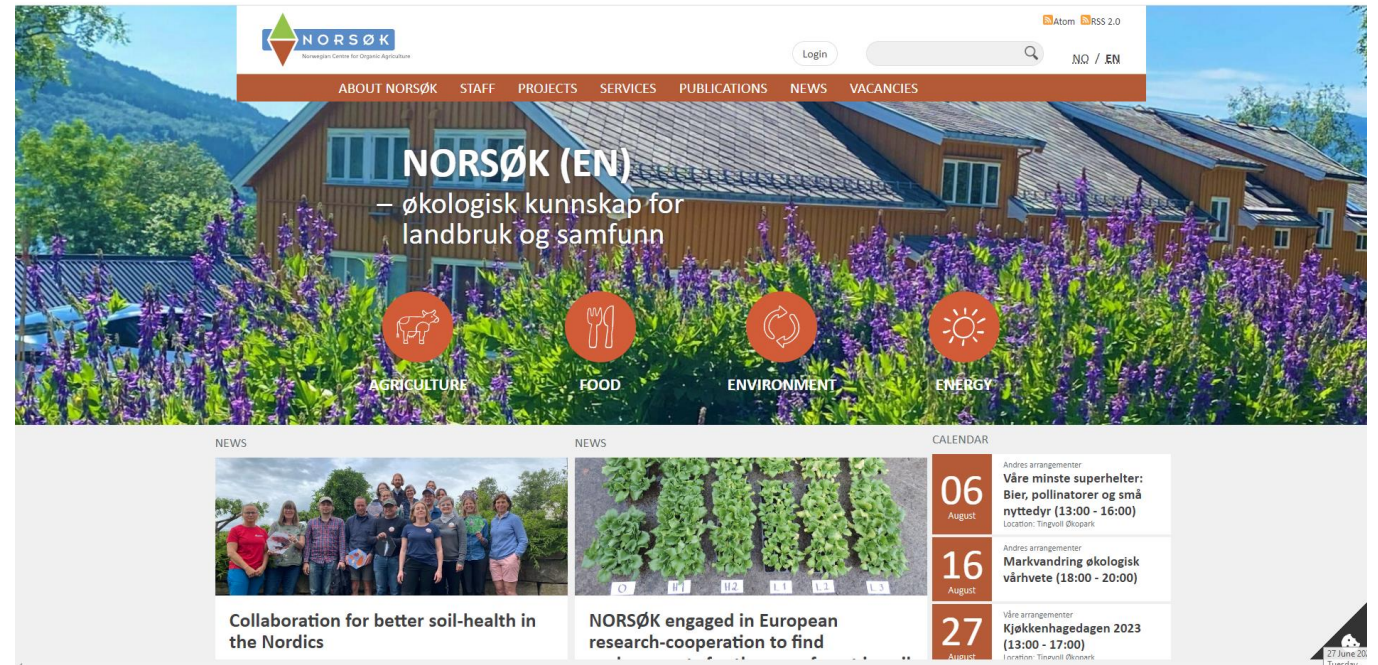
NORSØK
Norwegian Centre for Organic Agriculture

Atom RSS 2.0

Login

NO / EN

ABOUT NORSØK STAFF PROJECTS SERVICES PUBLICATIONS NEWS VACANCIES

NORSØK (EN)
– økologisk kunnskap for landbruk og samfunn

AGRICULTURE
FOOD
ENVIRONMENT
ENERGY

NEWS

Collaboration for better soil-health in the Nordics

NEWS

O H1 H2 L1 L3 L3

NORSØK engaged in European research-cooperation to find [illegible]

CALENDAR

06 August
Andres arrangementer
Våre minste superhelter: Bier, pollinatorer og små nyttedyr (13:00 - 16:00)
Location: Tingvoll Økopark

16 August
Andres arrangementer
Markvandring økologisk vårhvete (18:00 - 20:00)

27 August
Våre arrangementer
Kjøkkenhagedagen 2023 (13:00 - 17:00)
Location: Tingvoll Økopark

27 June 20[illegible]
Tuesday